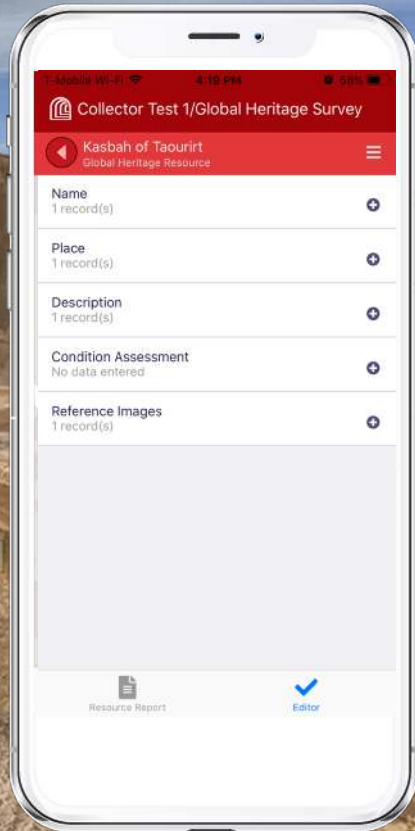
T-Mobile Wi-Fi 4:10 PM 58%

Collector Test 1/Global Heritage Survey

Kasbah of Taourirt
Global Heritage Resource

Name
1 record(s)

Place
1 record(s)

Description
1 record(s)

Condition Assessment
No data entered

Reference Images
1 record(s)

Resource Report

Editor